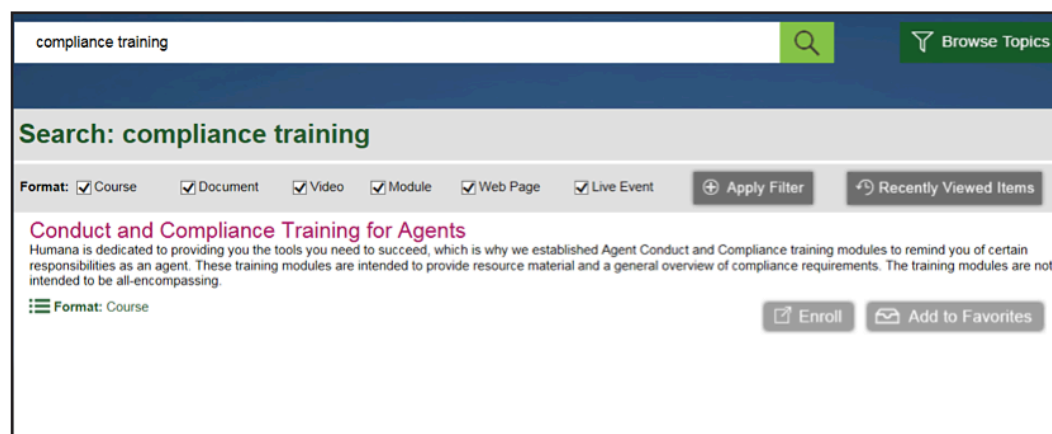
compliance training

Browse Topics

Search: compliance training

Format: Course Document Video Module Web Page Live Event

Apply Filter

Recently Viewed Items

Conduct and Compliance Training for Agents

Humana is dedicated to providing you the tools you need to succeed, which is why we established Agent Conduct and Compliance training modules to remind you of certain responsibilities as an agent. These training modules are intended to provide resource material and a general overview of compliance requirements. The training modules are not intended to be all-encompassing.

Format: Course

Enroll

Add to Favorites